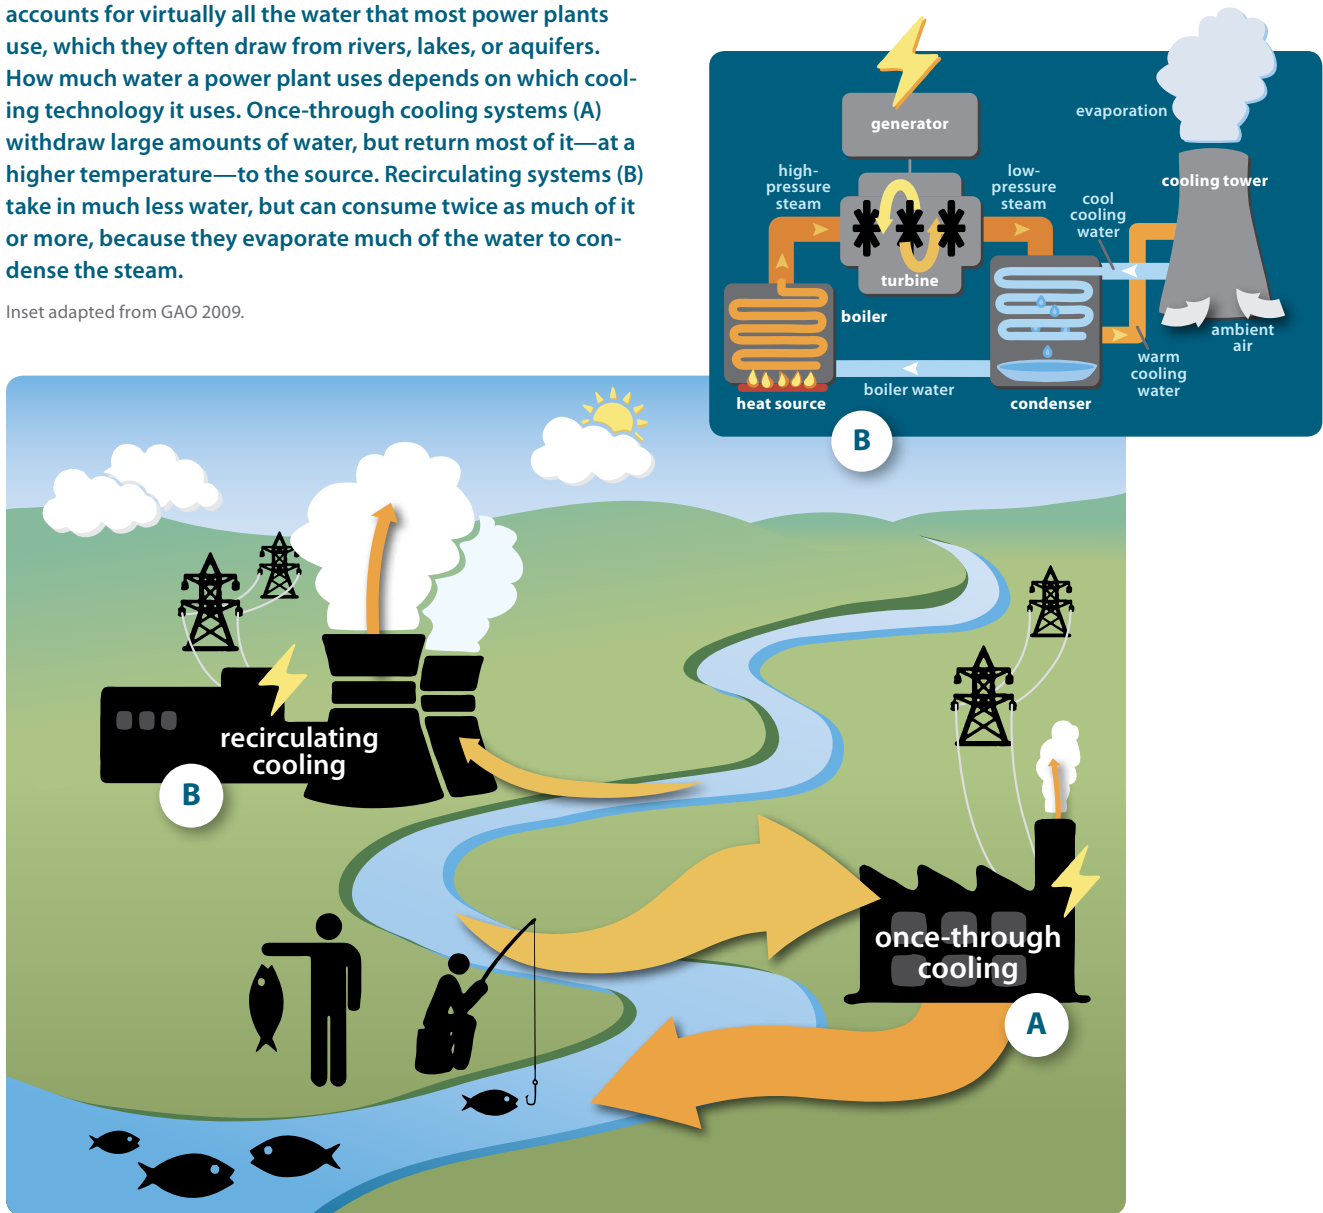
accounts for virtually all the water that most power plants use, which they often draw from rivers, lakes, or aquifers. How much water a power plant uses depends on which cooling technology it uses. Once-through cooling systems (A) withdraw large amounts of water, but return most of it—at a higher temperature—to the source. Recirculating systems (B) take in much less water, but can consume twice as much of it or more, because they evaporate much of the water to condense the steam.

Inset adapted from GAO 2009.

generator

evaporation

cooling tower

high-pressure steam

low-pressure steam

cool cooling water

turbine

boiler

ambient air

warm cooling water

heat source

boiler water

condenser

B

recirculating cooling

B

once-through cooling

A